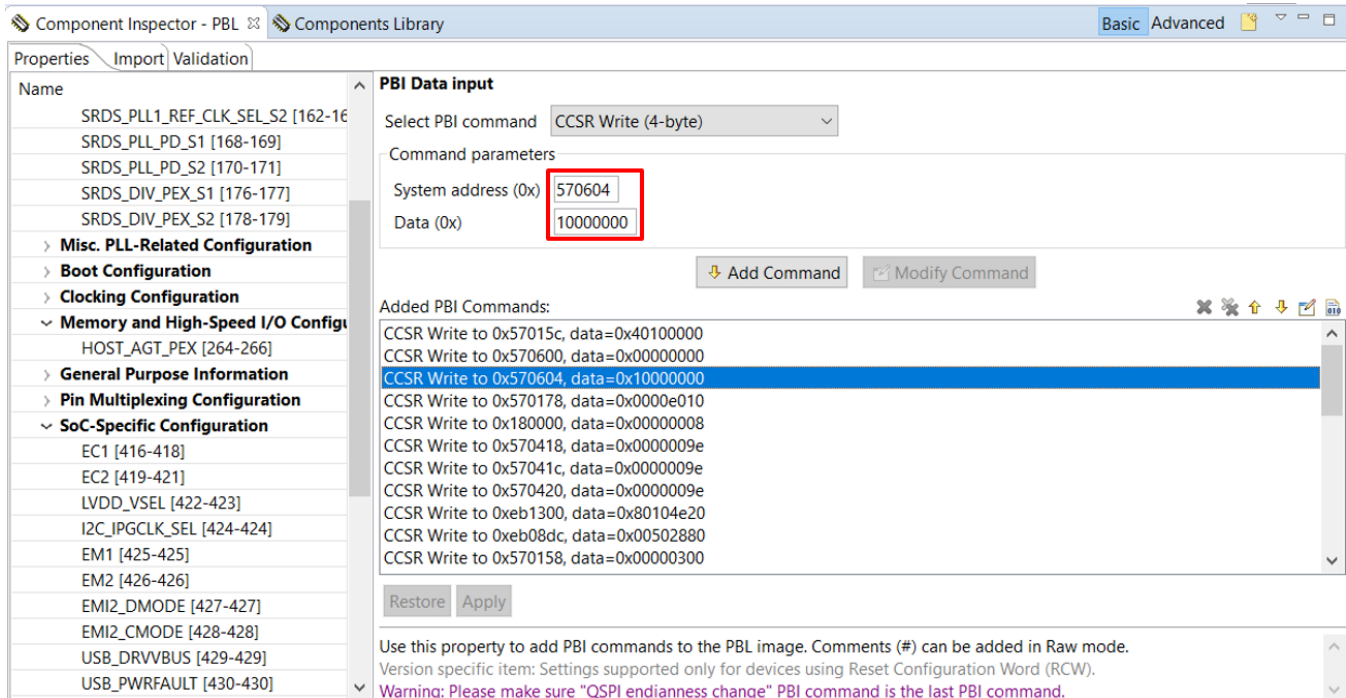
Component Inspector - PBL ⊠ Components Library

Basic Advanced

Properties Import Validation

Name

SRDS_PLL1_REF_CLK_SEL_S2 [162-16

SRDS_PLL_PD_S1 [168-169]

SRDS_PLL_PD_S2 [170-171]

SRDS_DIV_PEX_S1 [176-177]

SRDS_DIV_PEX_S2 [178-179]

Misc. PLL-Related Configuration

Boot Configuration

Clocking Configuration

Memory and High-Speed I/O Configu

HOST_AGT_PEX [264-266]

General Purpose Information

Pin Multiplexing Configuration

SoC-Specific Configuration

EC1 [416-418]

EC2 [419-421]

LVDD_VSEL [422-423]

I2C_IPGCLK_SEL [424-424]

EM1 [425-425]

EM2 [426-426]

EMI2_DMODE [427-427]

EMI2_CMODE [428-428]

USB_DRVVBUS [429-429]

USB_PWRFAULT [430-430]

PBI Data input

Select PBI command CCSR Write (4-byte)

Command parameters

System address (0x) 570604

Data (0x) 10000000

Add Command Modify Command

Added PBI Commands:

CCSR Write to 0x57015c, data=0x40100000
CCSR Write to 0x570600, data=0x00000000
CCSR Write to 0x570604, data=0x10000000
CCSR Write to 0x570178, data=0x0000e010
CCSR Write to 0x180000, data=0x00000008
CCSR Write to 0x570418, data=0x0000009e
CCSR Write to 0x57041c, data=0x0000009e
CCSR Write to 0x570420, data=0x0000009e
CCSR Write to 0xeb1300, data=0x80104e20
CCSR Write to 0xeb08dc, data=0x00502880
CCSR Write to 0x570158, data=0x00000300

Restore Apply

Use this property to add PBI commands to the PBL image. Comments (#) can be added in Raw mode.
Version specific item: Settings supported only for devices using Reset Configuration Word (RCW).
Warning: Please make sure "QSPI endianness change" PBI command is the last PBI command.